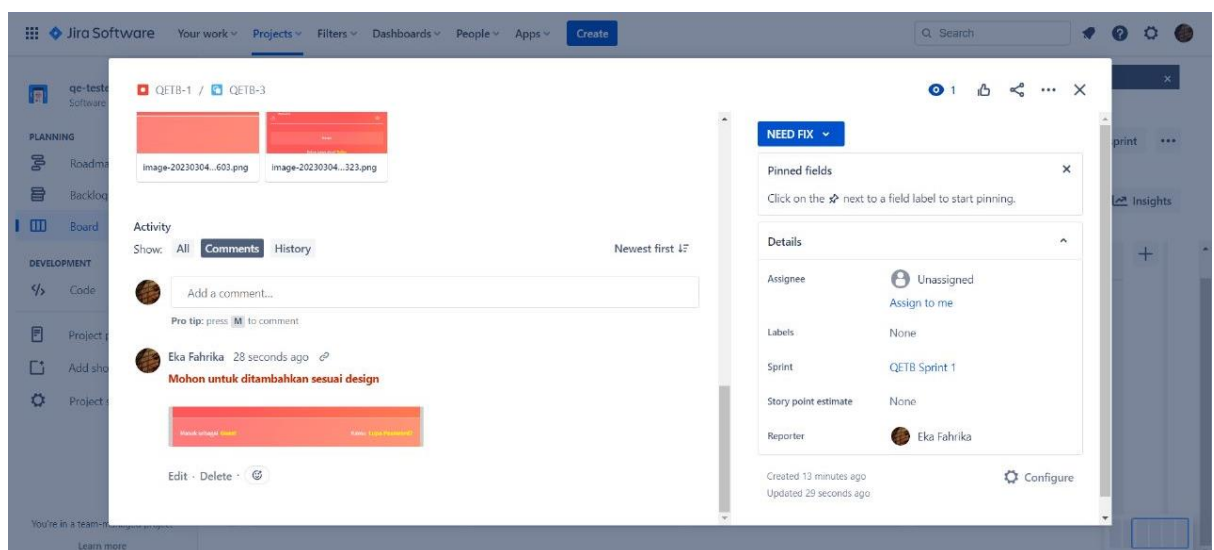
Jira Software Your work Projects Filters Dashboards People Apps Create

Search

qe-teste
Software

PLANNING
Roadma
Backlog
Board

DEVELOPMENT
Code

Project
Add sho
Project

You're in a team-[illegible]
Learn more

QETB-1 / QETB-3

1

image-20230304...603.png
image-20230304...323.png

Activity
Show: All Comments History
Newest first

Add a comment...
Pro tip: press M to comment

Eka Fahrika 28 seconds ago
Mohon untuk ditambahkan sesuai design

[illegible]

Edit · Delete ·

NEED FIX

Pinned fields
Click on the next to a field label to start pinning.

Details

| Assignee | Unassigned Assign to me |
|---|---|
| Labels | None |
| Sprint | QETB Sprint 1 |
| Story point estimate | None |
| Reporter | Eka Fahrika |

Created 13 minutes ago
Updated 29 seconds ago

Configure

print
Insights